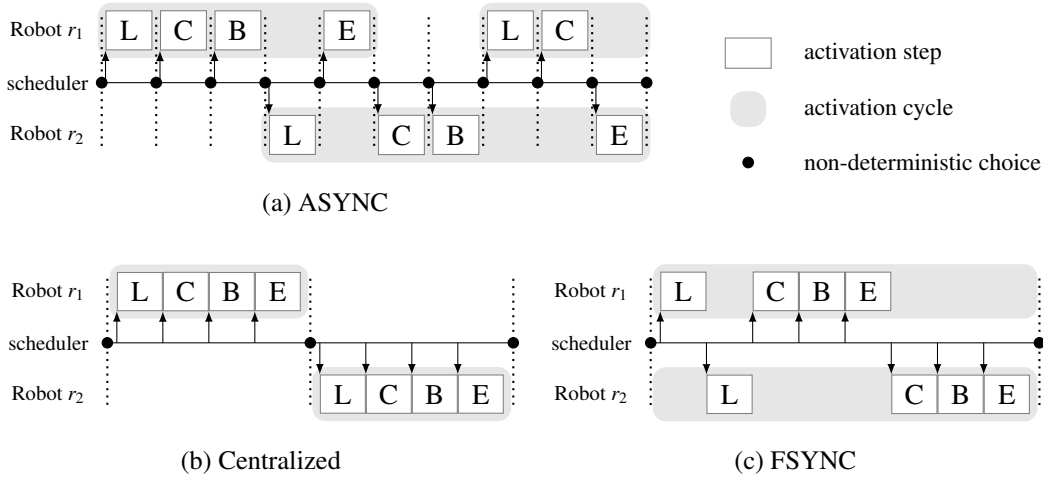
Robot $r_1$ L C B E L C

scheduler

Robot $r_2$ L C B E

(a) ASYNC

activation step

activation cycle

non-deterministic choice

Robot $r_1$ L C B E

scheduler

Robot $r_2$ L C B E

(b) Centralized

Robot $r_1$ L C B E

scheduler

Robot $r_2$ L C B E

(c) FSYNC